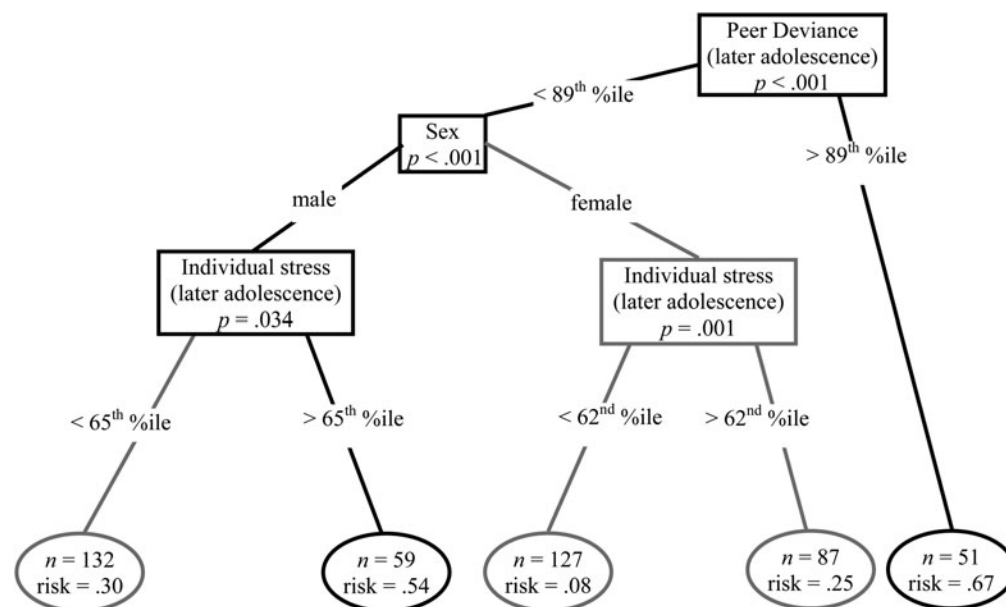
Peer Deviance (later adolescence) $p < .001$

$< 89^{th}$ %ile

$> 89^{th}$ %ile

Sex $p < .001$

male

female

Individual stress (later adolescence) $p = .034$

Individual stress (later adolescence) $p = .001$

$< 65^{th}$ %ile

$> 65^{th}$ %ile

$< 62^{nd}$ %ile

$> 62^{nd}$ %ile

$n = 132$ risk = .30

$n = 59$ risk = .54

$n = 127$ risk = .08

$n = 87$ risk = .25

$n = 51$ risk = .67